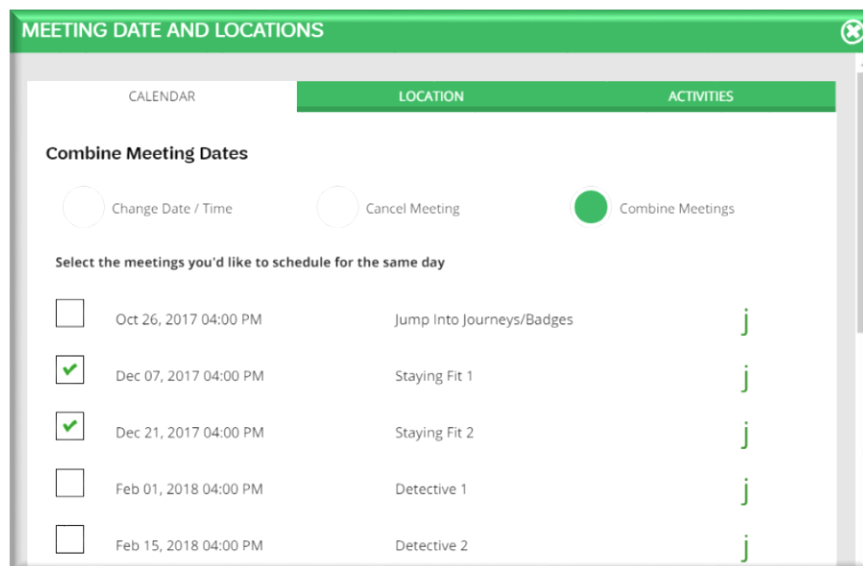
MEETING DATE AND LOCATIONS

CALENDAR | LOCATION | ACTIVITIES

Combine Meeting Dates

Change Date / Time
Cancel Meeting
Combine Meetings

Select the meetings you'd like to schedule for the same day

Oct 26, 2017 04:00 PM Jump Into Journeys/Badges j

Dec 07, 2017 04:00 PM Staying Fit 1 j

Dec 21, 2017 04:00 PM Staying Fit 2 j

Feb 01, 2018 04:00 PM Detective 1 j

Feb 15, 2018 04:00 PM Detective 2 j